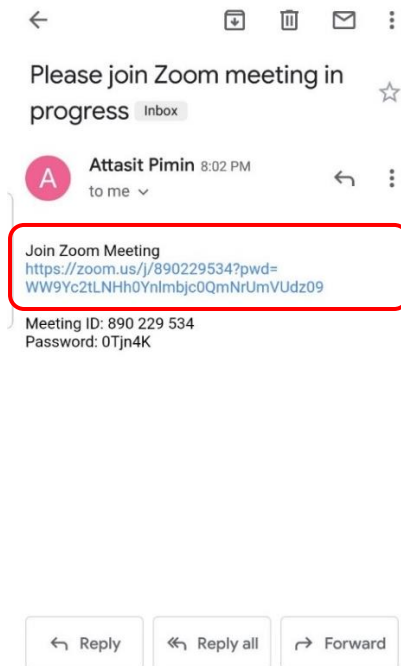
Please join Zoom meeting in progress Inbox

A

Attasit Pimin 8:02 PM

to me

Join Zoom Meeting
https://zoom.us/j/890229534?pwd=WW9Yc2tLNHh0Ynlmbjc0QmNrUmVUdz09

Meeting ID: 890 229 534
Password: 0Tjn4K

Reply

Reply all

Forward